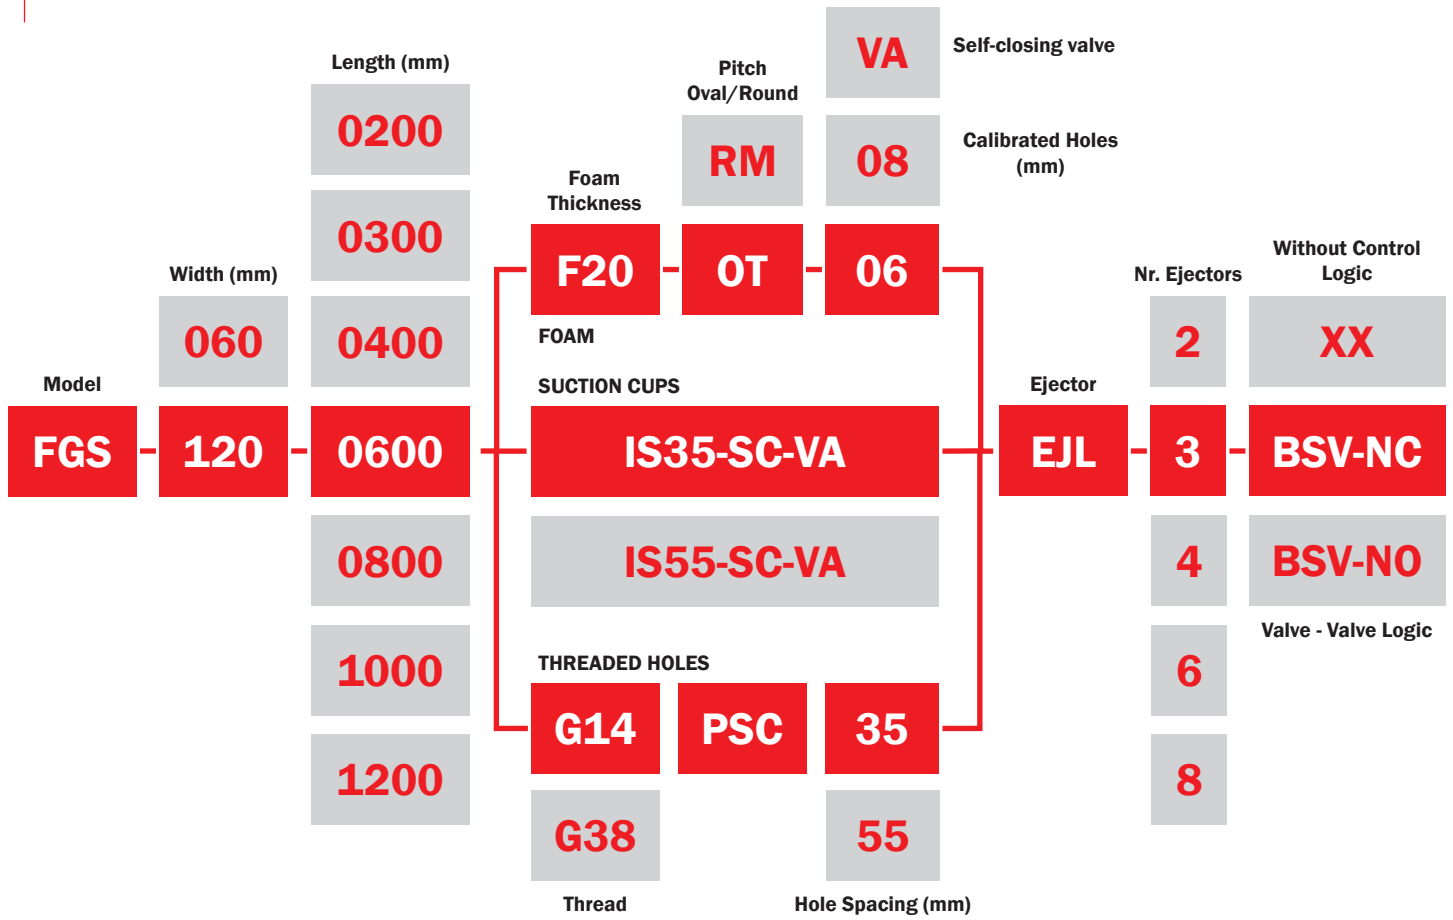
Length (mm)
0200
0300
Width (mm)
060
0400
Model
FGS - 120 - 0600
0800
1000
1200

Pitch
Oval/Round
RM
VA Self-closing valve
08 Calibrated Holes (mm)
Foam
Thickness
F20 - OT - 06
FOAM
SUCTION CUPS
IS35-SC-VA
IS55-SC-VA
THREADED HOLES
G14 PSC 35
G38 55
Thread
Hole Spacing (mm)

Ejector
EJL
Nr. Ejectors
2
3
4
6
8
Without Control Logic
XX
BSV-NC
BSV-NO
Valve - Valve Logic